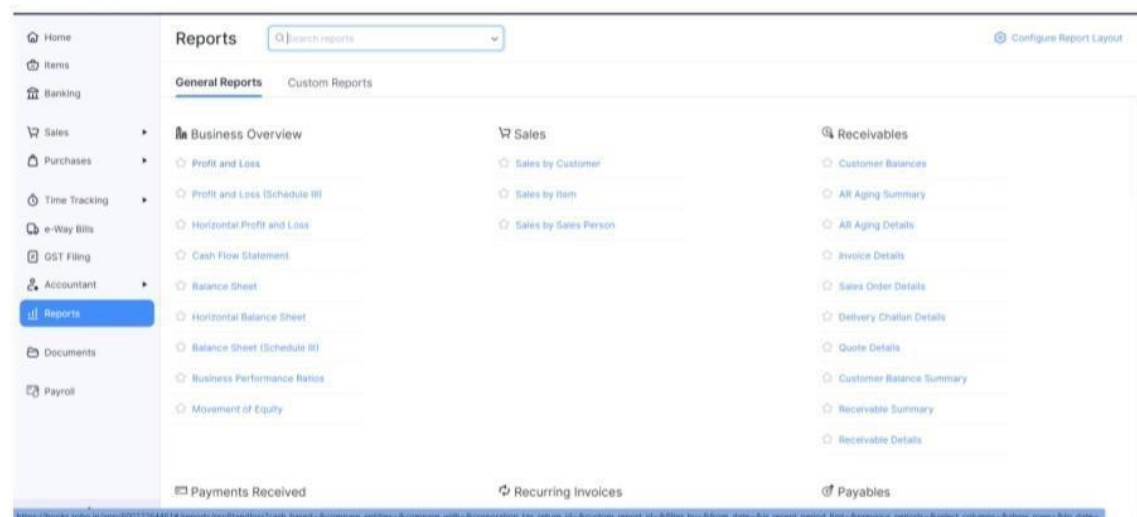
Home
Items
Banking
Sales
Purchases
Time Tracking
e-Way Bills
GST Filing
Accountant
Reports
Documents
Payroll

Reports
Search reports
Configure Report Layout

General Reports
Custom Reports

Business Overview
Profit and Loss
Profit and Loss (Schedule III)
Horizontal Profit and Loss
Cash Flow Statement
Balance Sheet
Horizontal Balance Sheet
Balance Sheet (Schedule III)
Business Performance Ratios
Movement of Equity

Sales
Sales by Customer
Sales by Item
Sales by Sales Person

Receivables
Customer Balances
AR Aging Summary
AR Aging Details
Invoice Details
Sales Order Details
Delivery Challan Details
Quote Details
Customer Balance Summary
Receivable Summary
Receivable Details

Payments Received
Recurring Invoices
Payables

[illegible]